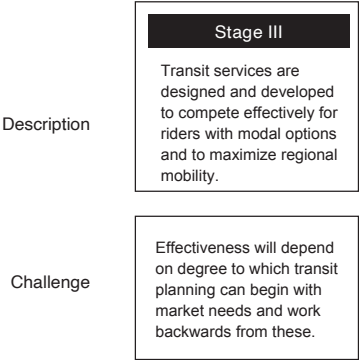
Stage III

Description

Transit services are designed and developed to compete effectively for riders with modal options and to maximize regional mobility.

Challenge

Effectiveness will depend on degree to which transit planning can begin with market needs and work backwards from these.